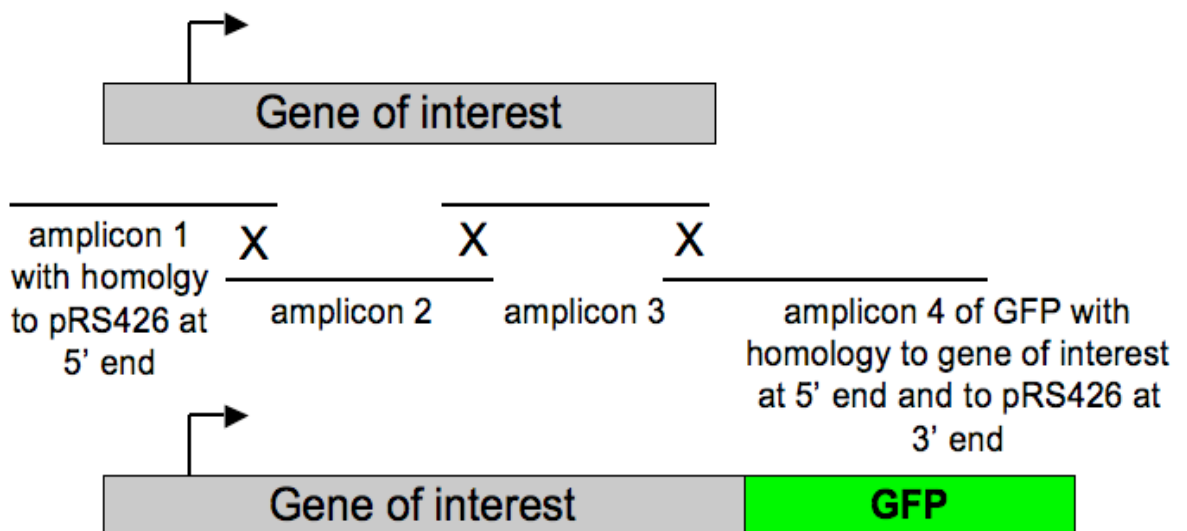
Gene of interest

amplicon 1 with homolgy to pRS426 at 5' end

X

X

X

amplicon 2

amplicon 3

amplicon 4 of GFP with homology to gene of interest at 5' end and to pRS426 at 3' end

Gene of interest

GFP